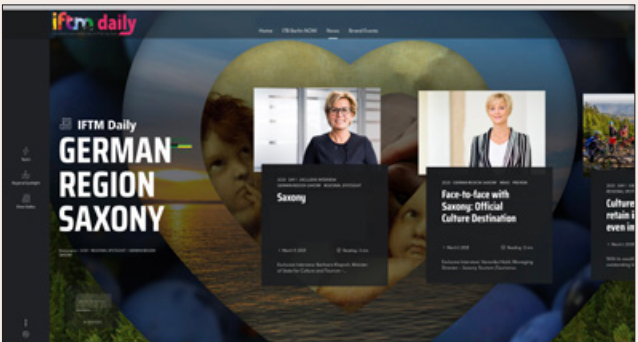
iftm daily

Home ITB Berlin NOW News Brand Events

IFTM Daily
GERMAN REGION SAXONY

Saxony

March 3 2021

Face-to-face with Saxony: Official Culture Destination

March 3 2021

Culture retain i even in